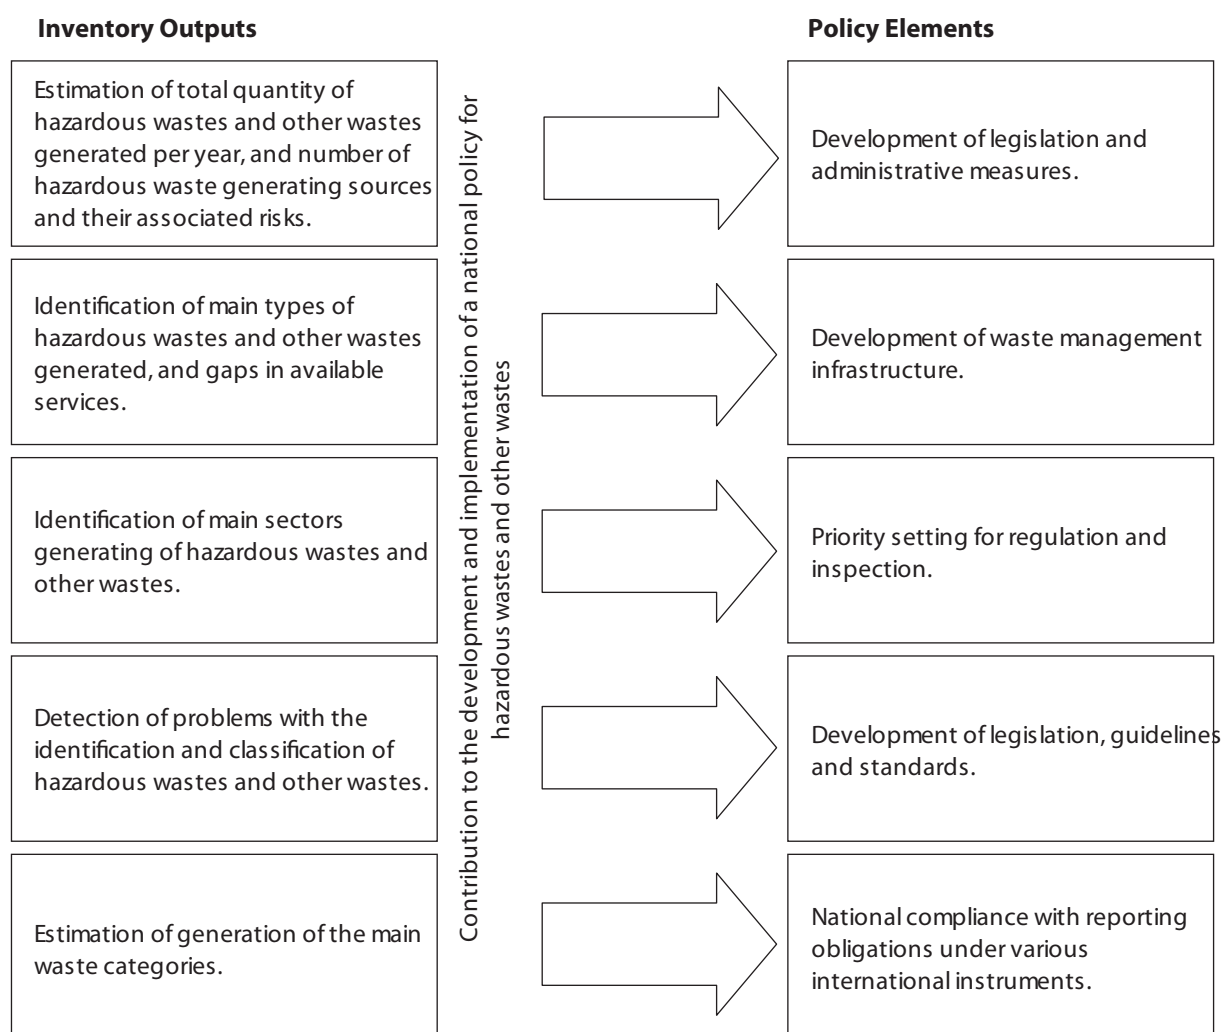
Inventory Outputs

Policy Elements

Estimation of total quantity of hazardous wastes and other wastes generated per year, and number of hazardous waste generating sources and their associated risks.

Development of legislation and administrative measures.

Identification of main types of hazardous wastes and other wastes generated, and gaps in available services.

Development of waste management infrastructure.

Identification of main sectors generating of hazardous wastes and other wastes.

Priority setting for regulation and inspection.

Detection of problems with the identification and classification of hazardous wastes and other wastes.

Development of legislation, guidelines and standards.

Estimation of generation of the main waste categories.

National compliance with reporting obligations under various international instruments.

Contribution to the development and implementation of a national policy for hazardous wastes and other wastes